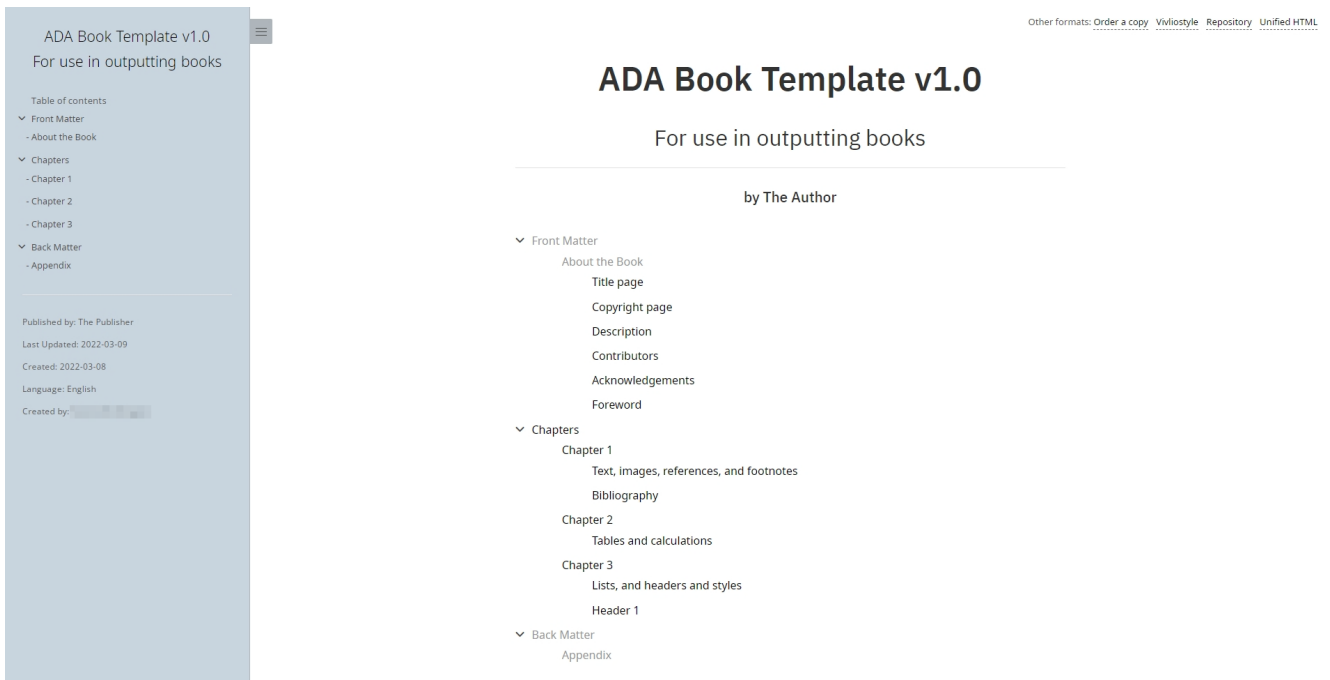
ADA Book Template v1.0
For use in outputting books

Table of contents
Front Matter
- About the Book
Chapters
- Chapter 1
- Chapter 2
- Chapter 3
Back Matter
- Appendix

Published by: The Publisher
Last Updated: 2022-03-09
Created: 2022-03-08
Language: English
Created by: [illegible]

Other formats: Order a copy Vivliostyle Repository Unified HTML

ADA Book Template v1.0

For use in outputting books

by The Author

Front Matter
About the Book
Title page
Copyright page
Description
Contributors
Acknowledgements
Foreword
Chapters
Chapter 1
Text, images, references, and footnotes
Bibliography
Chapter 2
Tables and calculations
Chapter 3
Lists, and headers and styles
Header 1
Back Matter
Appendix